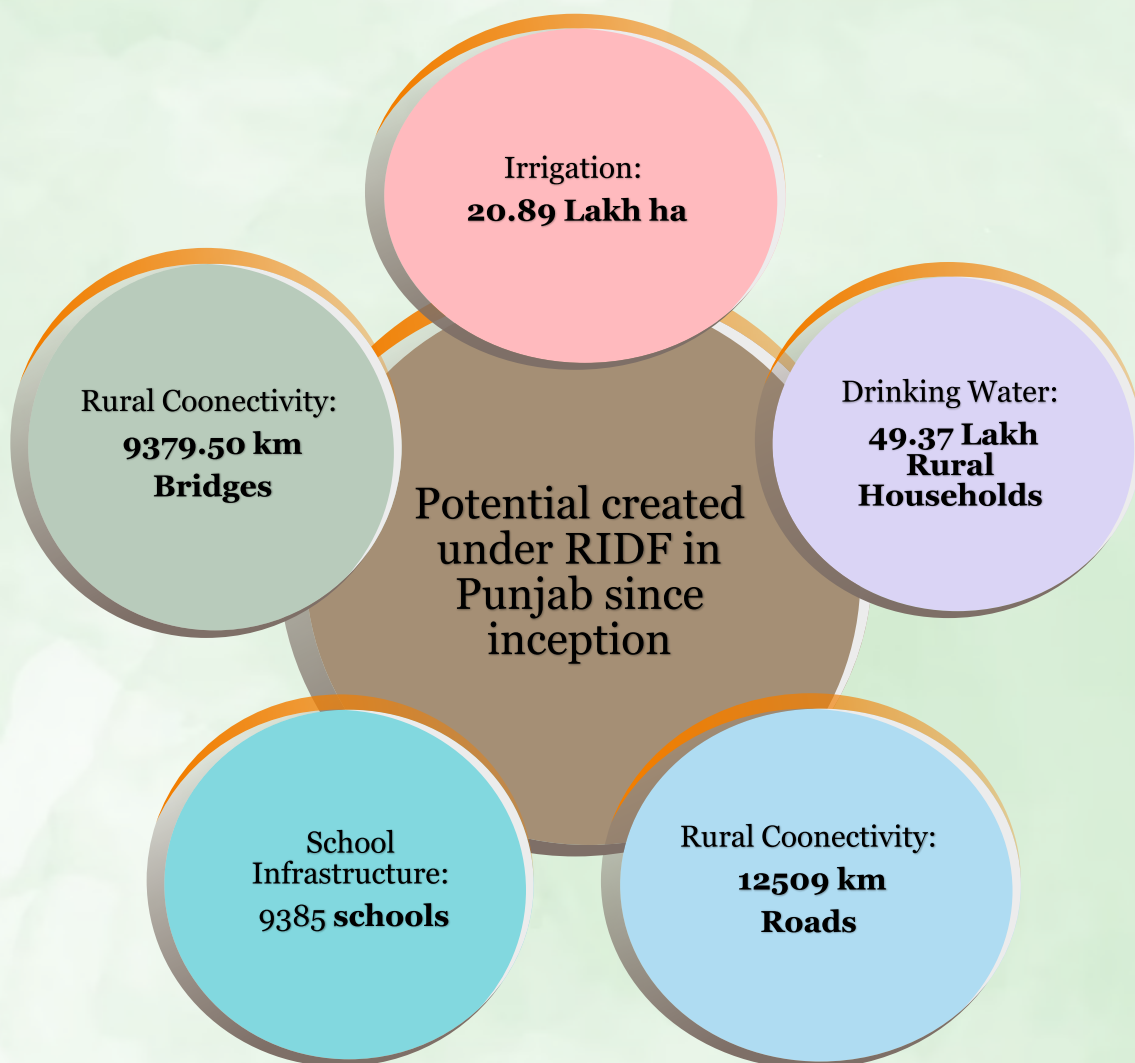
Potential created under RIDF in Punjab since inception

Irrigation:
20.89 Lakh ha

Drinking Water:
49.37 Lakh Rural Households

Rural Coonectivity:
12509 km Roads

School Infrastructure:
9385 schools

Rural Coonectivity:
9379.50 km Bridges